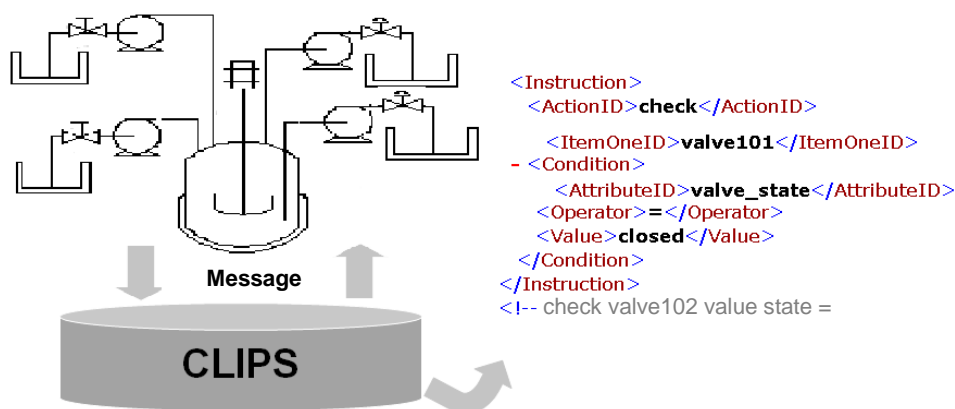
Message

CLIPS

<Instruction>
<ActionID>check</ActionID>
<ItemOneID>valve101</ItemOneID>
- <Condition>
<AttributeID>valve_state</AttributeID>
<Operator>=</Operator>
<Value>closed</Value>
</Condition>
</Instruction>
<!-- check valve102 value state =